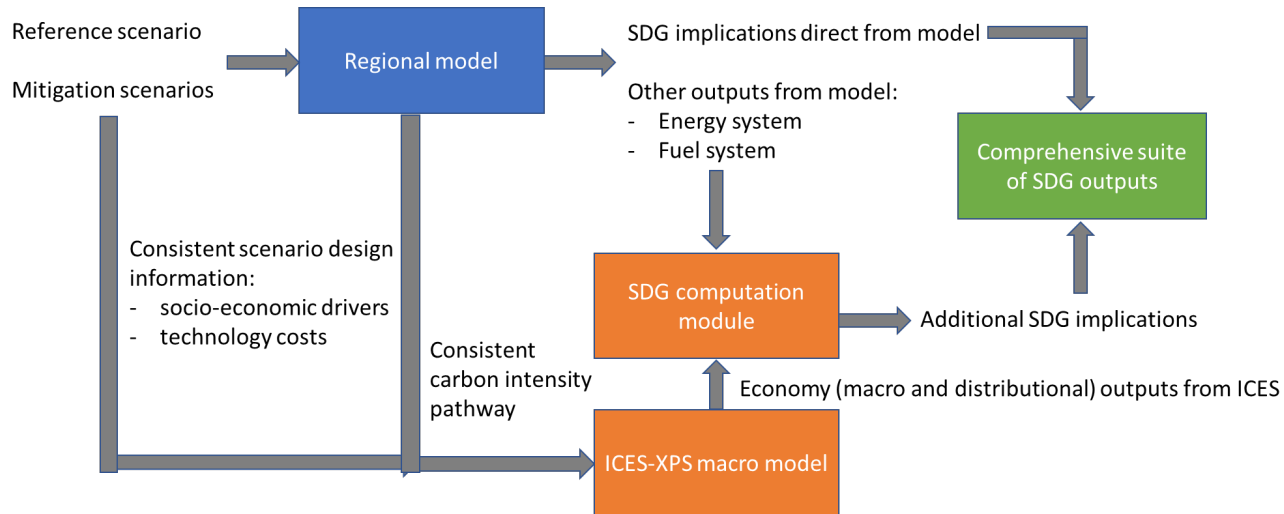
Reference scenario

Mitigation scenarios

Regional model

SDG implications direct from model

Other outputs from model:
- Energy system
- Fuel system

Comprehensive suite of SDG outputs

Consistent scenario design information:
- socio-economic drivers
- technology costs

SDG computation module

Additional SDG implications

Consistent carbon intensity pathway

Economy (macro and distributional) outputs from ICES

ICES-XPS macro model